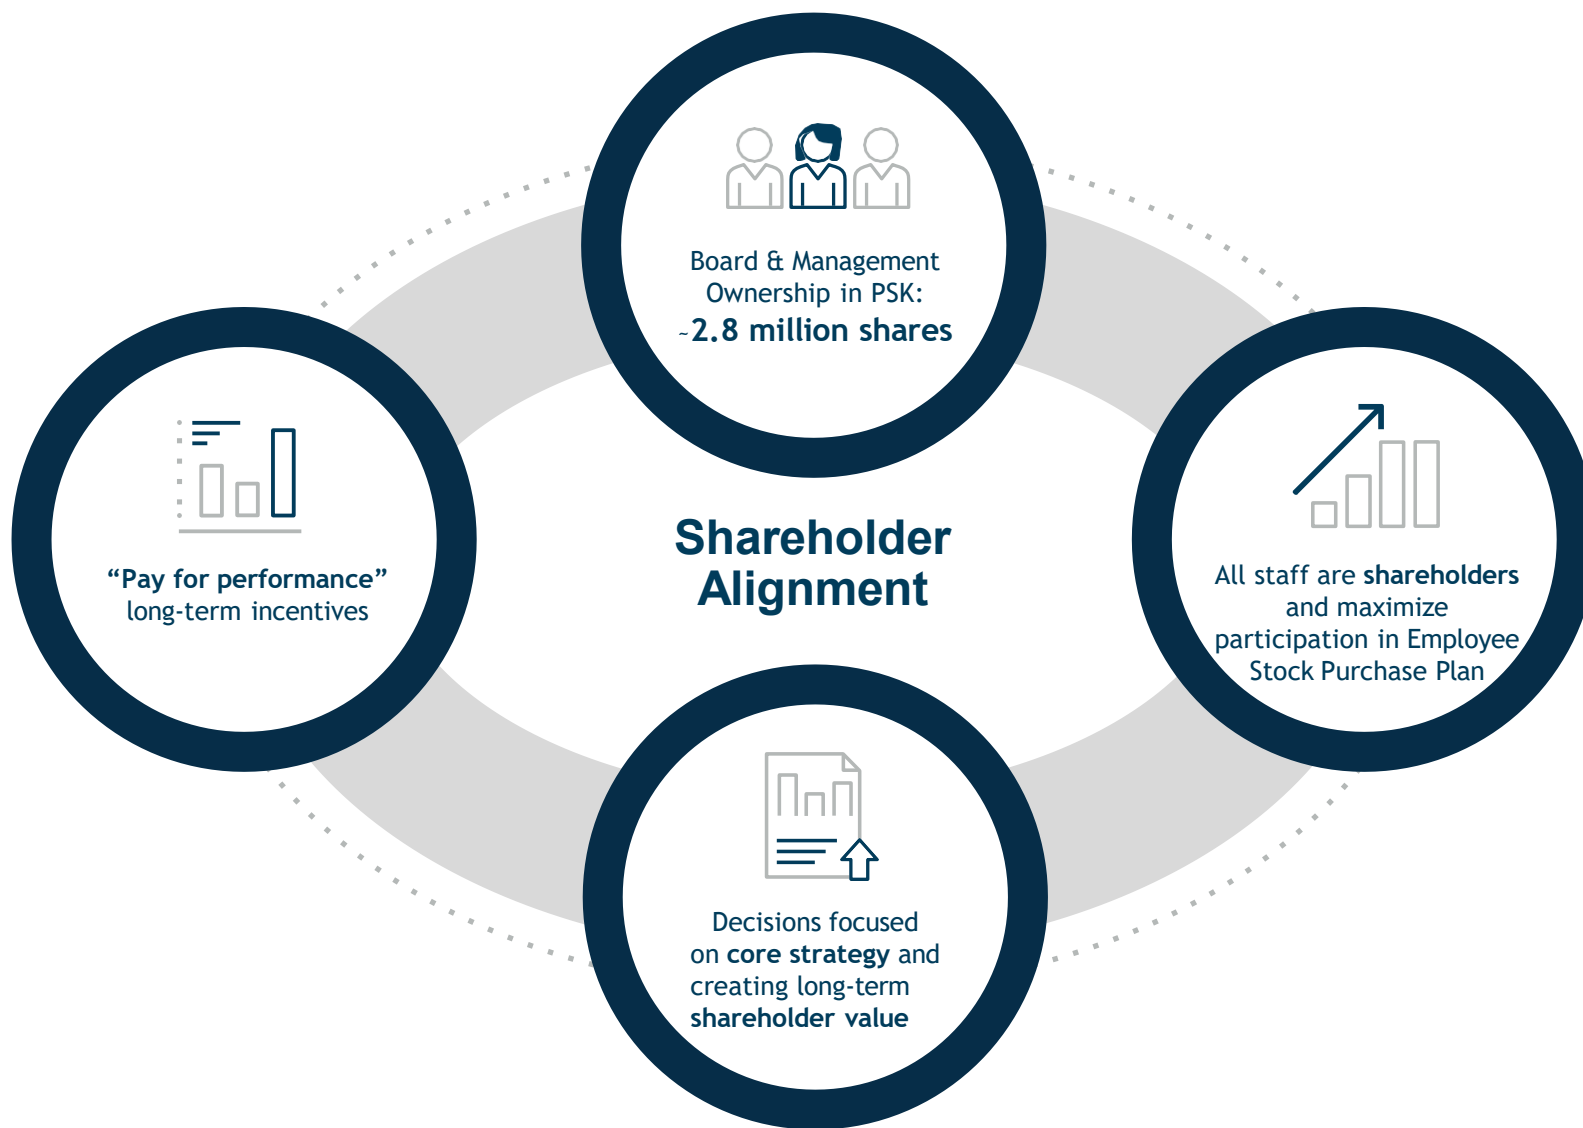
Board & Management Ownership in PSK: ~2.8 million shares

“Pay for performance” long-term incentives

Shareholder Alignment

All staff are shareholders and maximize participation in Employee Stock Purchase Plan

Decisions focused on core strategy and creating long-term shareholder value